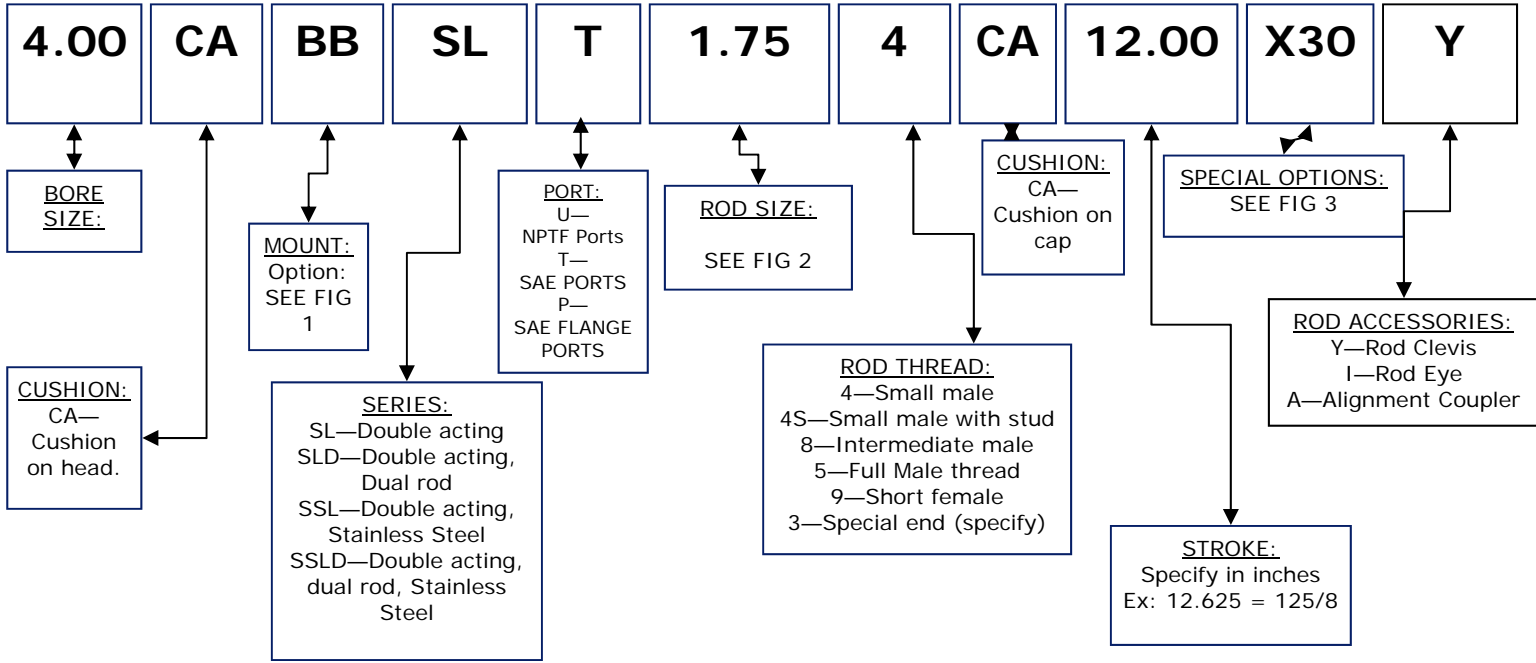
4.00 CA BB SL T 1.75 4 CA 12.00 X30 Y

BORE SIZE:

CUSHION:
CA—Cushion on head.

MOUNT:
Option: SEE FIG 1

SERIES:
SL—Double acting
SLD—Double acting, Dual rod
SSL—Double acting, Stainless Steel
SSLD—Double acting, dual rod, Stainless Steel

PORT:
U—NPTF Ports
T—SAE PORTS
P—SAE FLANGE PORTS

ROD SIZE:
SEE FIG 2

ROD THREAD:
4—Small male
4S—Small male with stud
8—Intermediate male
5—Full Male thread
9—Short female
3—Special end (specify)

CUSHION:
CA—Cushion on cap

STROKE:
Specify in inches
Ex: 12.625 = 125/8

SPECIAL OPTIONS:
SEE FIG 3

ROD ACCESSORIES:
Y—Rod Clevis
I—Rod Eye
A—Alignment Coupler